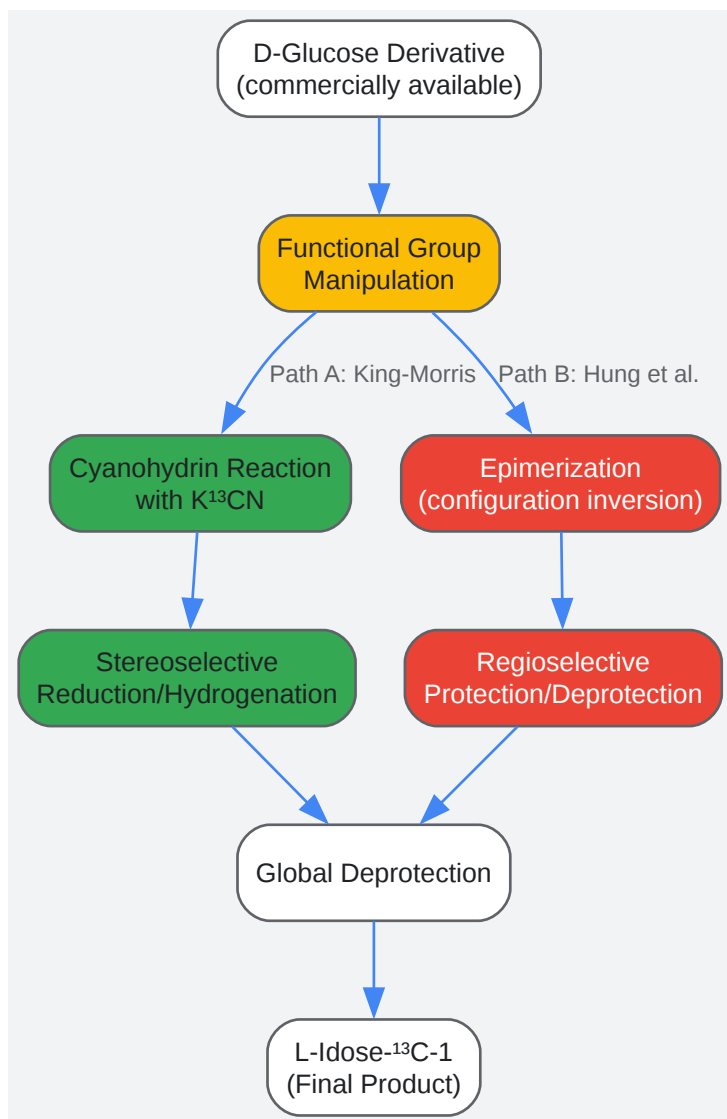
D-Glucose Derivative
(commercially available)

Functional Group
Manipulation

Path A: King-Morris

Path B: Hung et al.

Cyanohydrin Reaction
with $K^{13}CN$

Epimerization
(configuration inversion)

Stereoselective
Reduction/Hydrogenation

Regioselective
Protection/Deprotection

Global Deprotection

L-Idose-$^{13}$C-1
(Final Product)